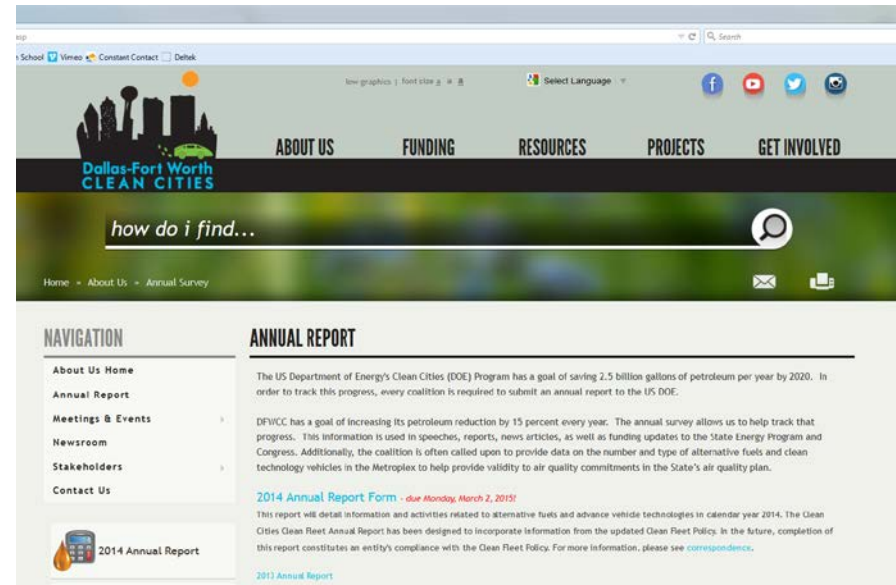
Search

School Vimeo Constant Contact Deltek

low graphics | font size a a a

Select Language

Dallas-Fort Worth CLEAN CITIES

ABOUT US FUNDING RESOURCES PROJECTS GET INVOLVED

how do i find...

Home » About Us » Annual Survey

NAVIGATION

About Us Home
Annual Report
Meetings & Events
Newsroom
Stakeholders
Contact Us

2014 Annual Report

ANNUAL REPORT

The US Department of Energy's Clean Cities (DOE) Program has a goal of saving 2.5 billion gallons of petroleum per year by 2020. In order to track this progress, every coalition is required to submit an annual report to the US DOE.

DFWCC has a goal of increasing its petroleum reduction by 15 percent every year. The annual survey allows us to help track that progress. This information is used in speeches, reports, news articles, as well as funding updates to the State Energy Program and Congress. Additionally, the coalition is often called upon to provide data on the number and type of alternative fuels and clean technology vehicles in the Metroplex to help provide validity to air quality commitments in the State's air quality plan.

2014 Annual Report Form - due Monday, March 2, 2015!

This report will detail information and activities related to alternative fuels and advance vehicle technologies in calendar year 2014. The Clean Cities Clean Fleet Annual Report has been designed to incorporate information from the updated Clean Fleet Policy. In the future, completion of this report constitutes an entity's compliance with the Clean Fleet Policy. For more information, please see correspondence.

2013 Annual Report